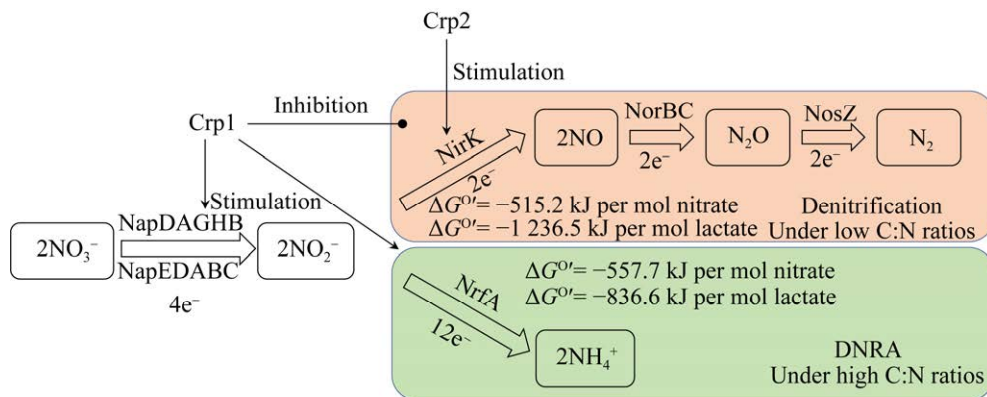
Crp2

Stimulation

Inhibition

Crp1

NirK

$2e^-$

2NO

NorBC

$2e^-$

$N_2O$

NosZ

$2e^-$

$N_2$

Stimulation

$\Delta G^{O\prime} = -515.2$ kJ per mol nitrate

$\Delta G^{O\prime} = -1\ 236.5$ kJ per mol lactate

Denitrification

Under low C:N ratios

$2NO_3^-$

NapDAGHB

NapEDABC

$2NO_2^-$

$4e^-$

$\Delta G^{O\prime} = -557.7$ kJ per mol nitrate

$\Delta G^{O\prime} = -836.6$ kJ per mol lactate

NrfA

$12e^-$

$2NH_4^+$

DNRA

Under high C:N ratios